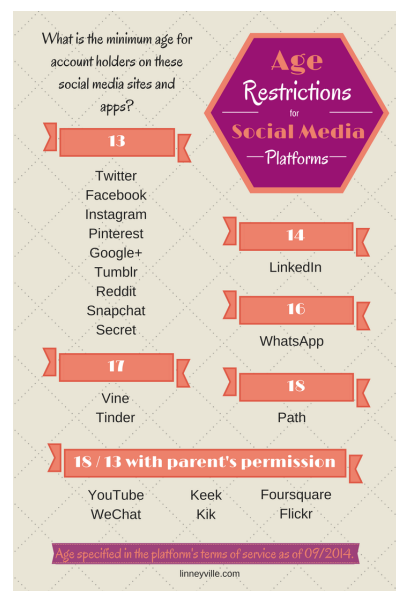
What is the minimum age for account holders on these social media sites and apps?

Age Restrictions for Social Media Platforms

13

Twitter
Facebook
Instagram
Pinterest
Google+
Tumblr
Reddit
Snapchat
Secret

14

LinkedIn

16

WhatsApp

17

Vine
Tinder

18

Path

18 / 13 with parent's permission

YouTube
WeChat

Keek
Kik

Foursquare
Flickr

Age specified in the platform's terms of service as of 09/2014.

linneyville.com